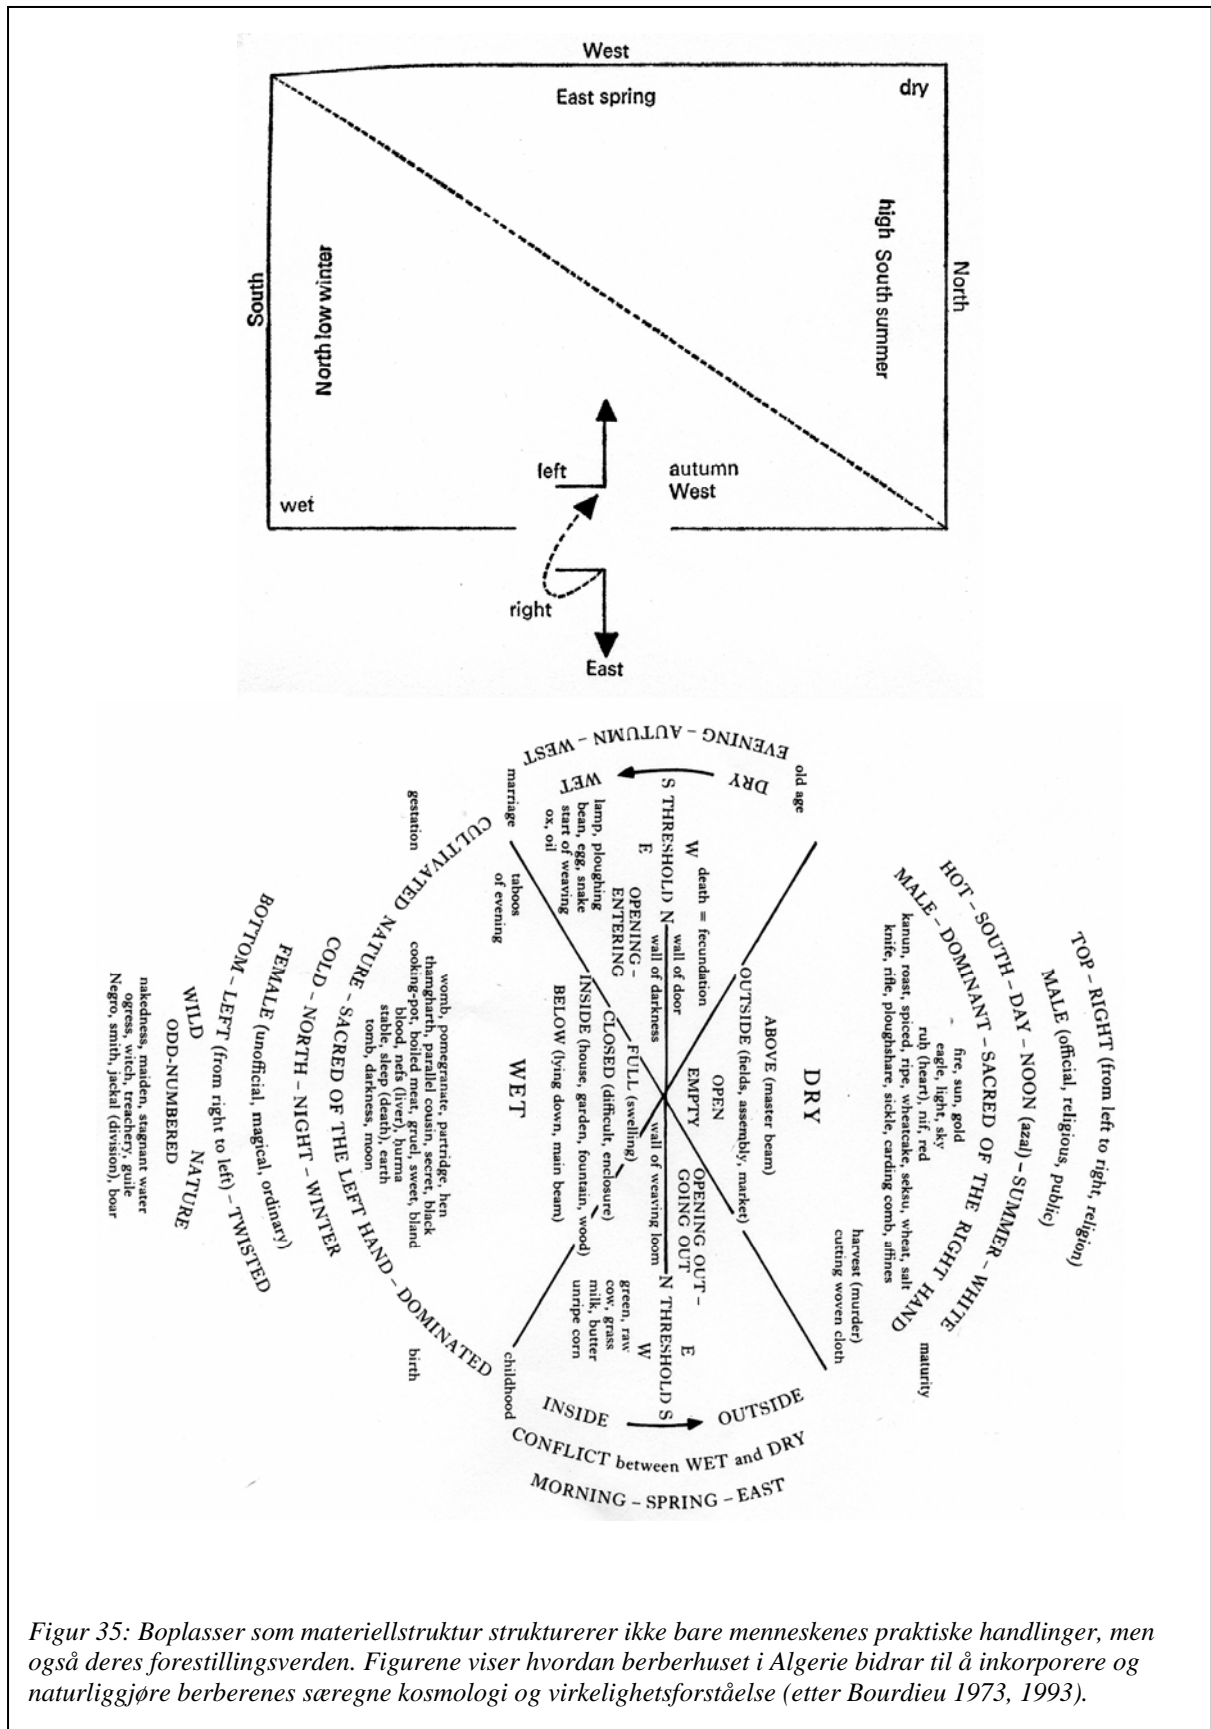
West

East spring

dry

South

North low winter

high South summer

North

left

autumn West

wet

right

East

EVENING – AUTUMN – WEST

old age

DRY

WET

marriage

gestation

S THRESHOLD N

W

E

lamp, ploughing bean, egg, snake start of weaving ox, oil

death = fecundation

wall of door

wall of darkness

OPENING – ENTERING

taboos of evening

TOP – RIGHT (from left to right, religion)

MALE (official, religious, public)

HOT – SOUTH – DAY – NOON (azal) – SUMMER – WHITE

MALE – DOMINANT – SACRED OF THE RIGHT HAND

fire, sun, gold eagle, light, sky ruh (heart), nif, red kanun, roast, spiced, ripe, wheatcake, seksu, wheat, salt knife, rifle, ploughshare, sickle, carding comb, affines

harvest (murder) cutting woven cloth

maturity

DRY

ABOVE (master beam)

OUTSIDE (fields, assembly, market)

OPEN

EMPTY

OPENING OUT – GOING OUT

wall of weaving loom

N THRESHOLD S

W

E

green, raw cow, grass milk, butter unripe corn

WET

BELOW (lying down, main beam)

INSIDE (house, garden, fountain, wood)

CLOSED (difficult, enclosure)

FULL (swelling)

womb, pomegranate, partridge, hen thamgharth, parallel cousin, secret, black cooking-pot, boiled meat, gruel, sweet, bland blood, nefs (liver), hurma stable, sleep (death), earth tomb, darkness, moon

CULTIVATED NATURE – SACRED OF THE LEFT HAND – DOMINATED

COLD – NORTH – NIGHT – WINTER

FEMALE (unofficial, magical, ordinary)

BOTTOM – LEFT (from right to left) – TWISTED

WILD

ODD-NUMBERED

NATURE

nakedness, maiden, stagnant water ogress, witch, treachery, guile Negro, smith, jackal (division), boar

birth

childhood

INSIDE

OUTSIDE

CONFLICT between WET and DRY

MORNING – SPRING – EAST

Figur 35: Boplasser som materiellstruktur strukturerer ikke bare menneskenes praktiske handlinger, men også deres forestillingsverden. Figurene viser hvordan berberhuset i Algerie bidrar til å inkorporere og naturliggjøre berberenes særegne kosmologi og virkelighetsforståelse (etter Bourdieu 1973, 1993).